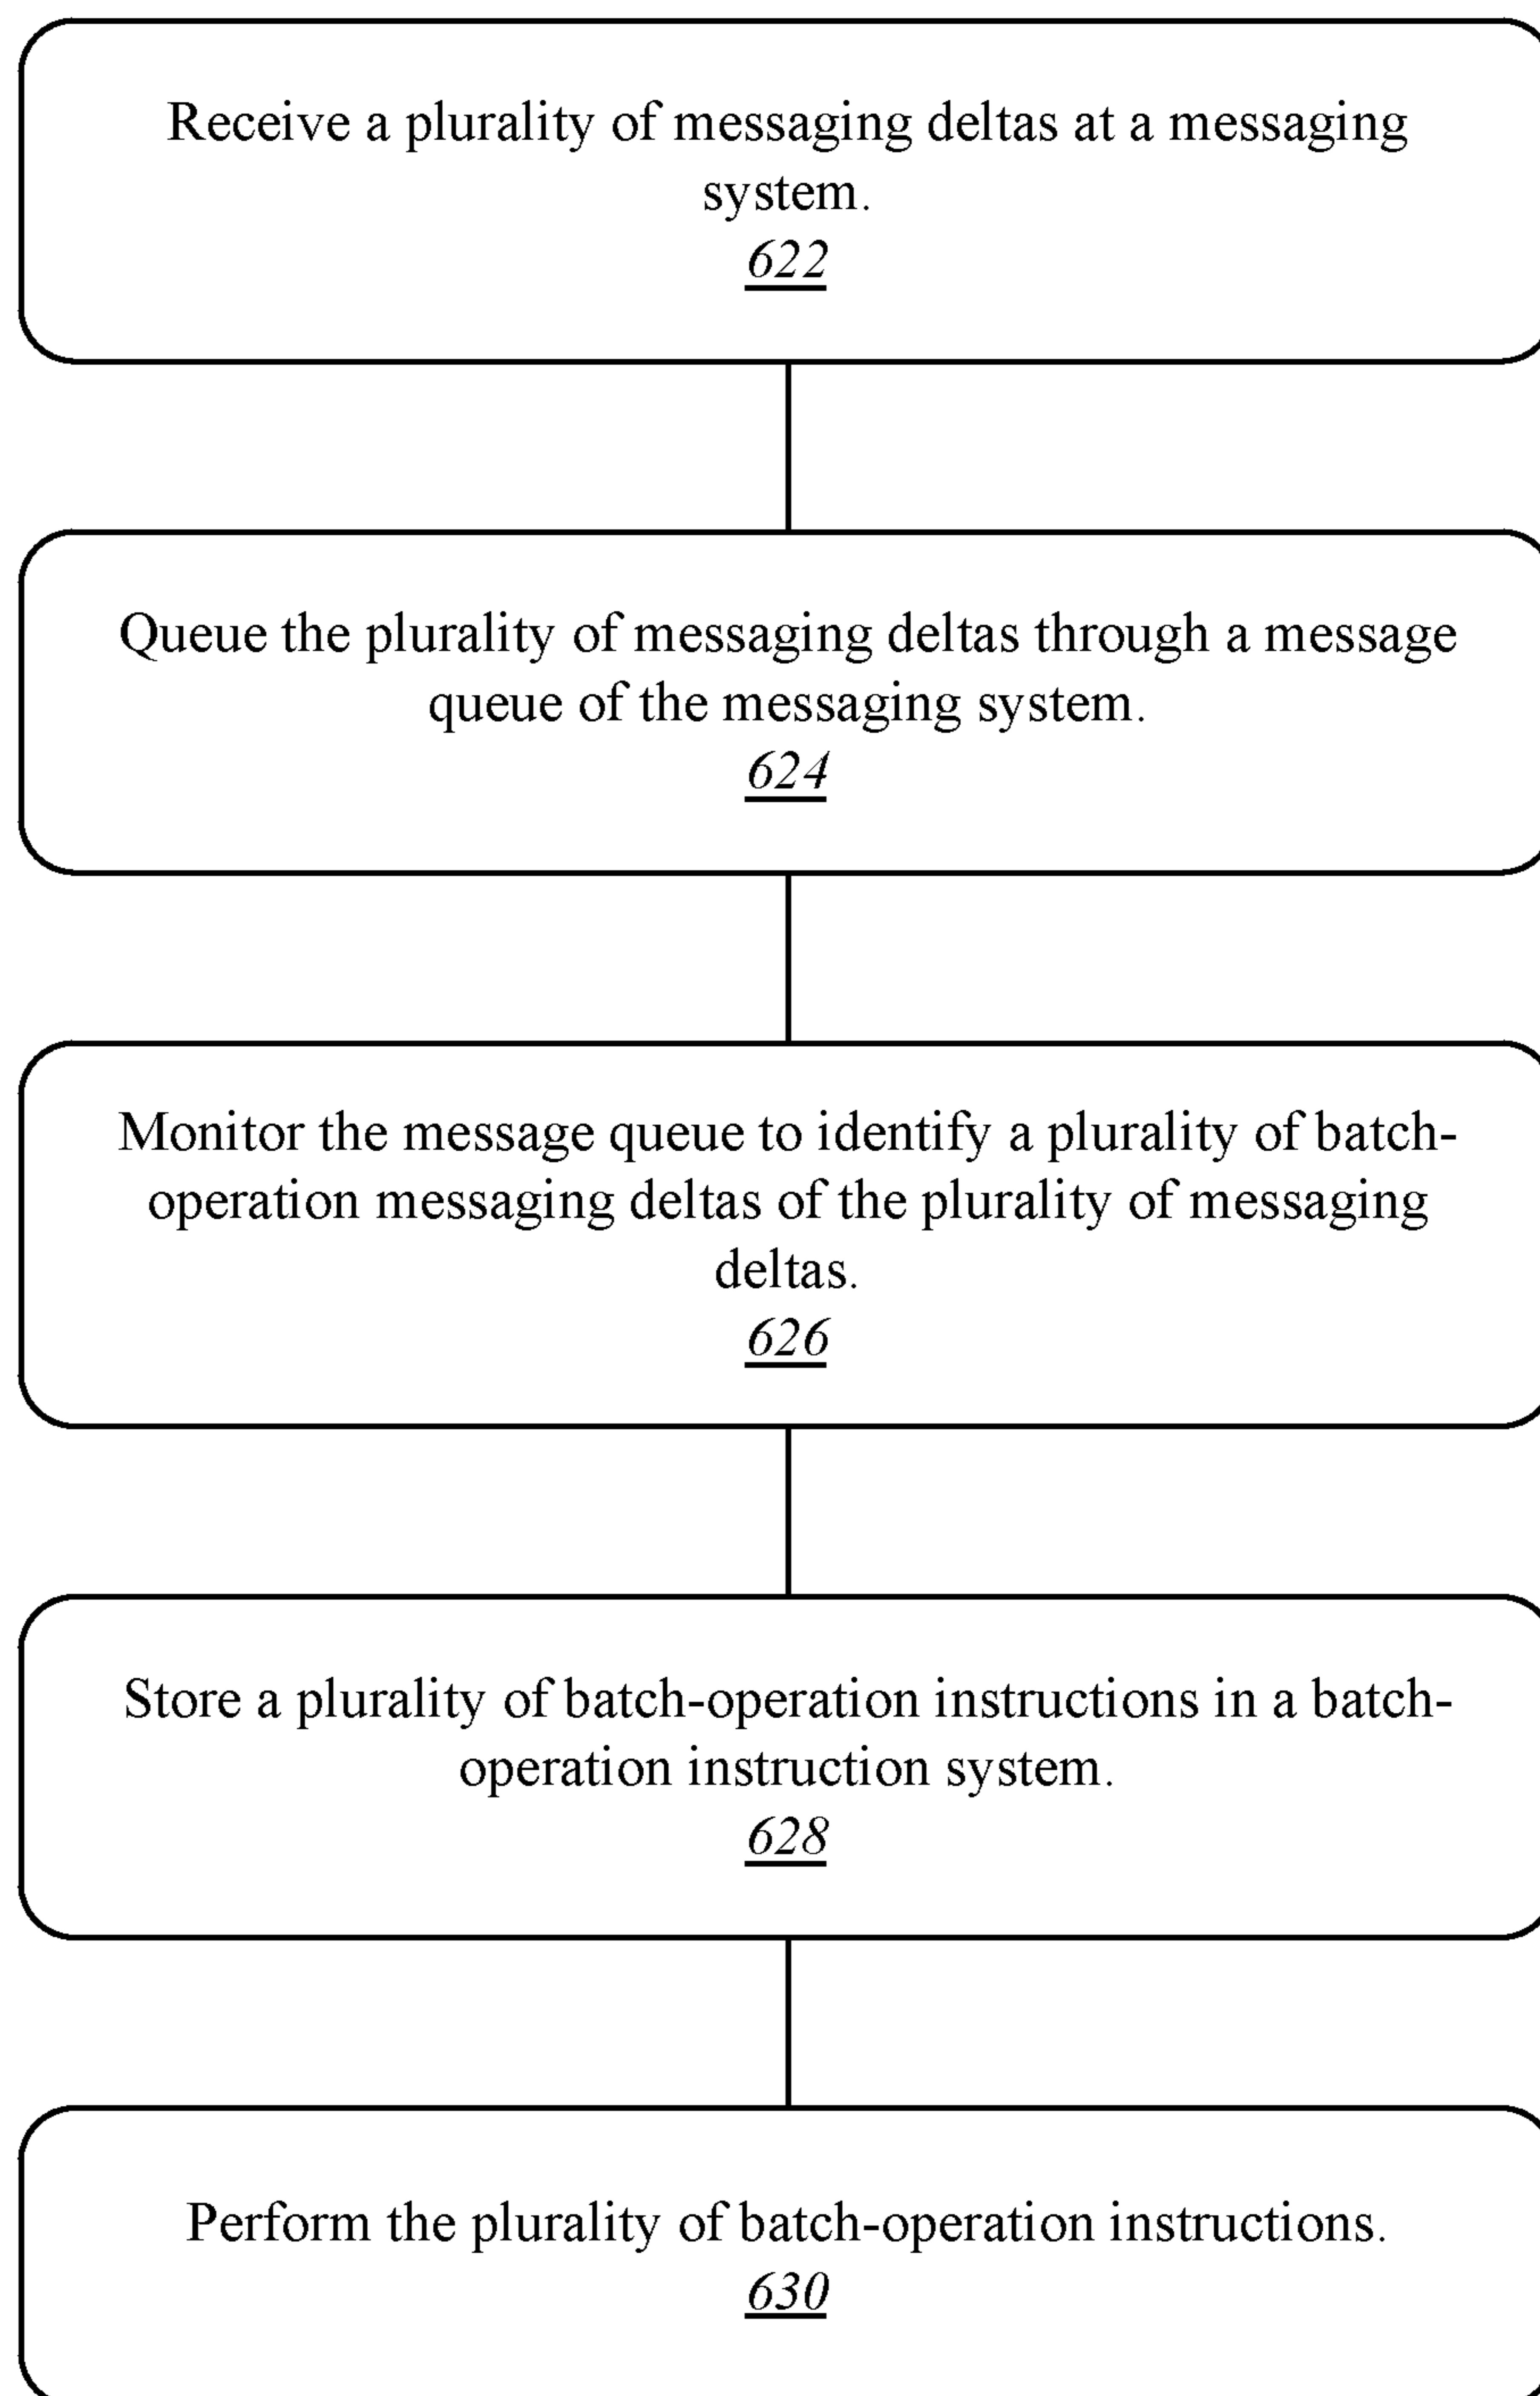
Receive a plurality of messaging deltas at a messaging system.
622

Queue the plurality of messaging deltas through a message queue of the messaging system.
624

Monitor the message queue to identify a plurality of batch-operation messaging deltas of the plurality of messaging deltas.
626

Store a plurality of batch-operation instructions in a batch-operation instruction system.
628

Perform the plurality of batch-operation instructions.
630